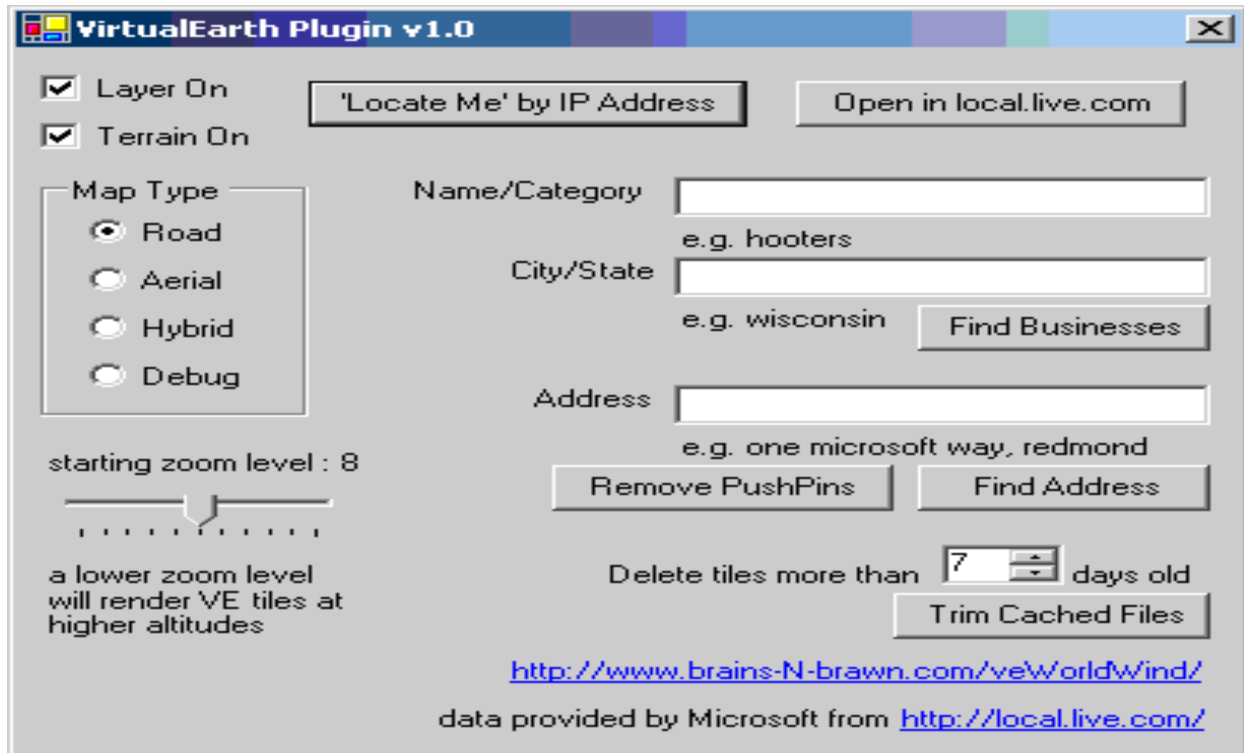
VirtualEarth Plugin v1.0

X

Layer On

Terrain On

'Locate Me' by IP Address

Open in local.live.com

Map Type

Road

Aerial

Hybrid

Debug

Name/Category

e.g. hooters

City/State

e.g. wisconsin

Find Businesses

Address

e.g. one microsoft way, redmond

Remove PushPins

Find Address

starting zoom level : 8

a lower zoom level will render VE tiles at higher altitudes

Delete tiles more than 7 days old

Trim Cached Files

http://www.brains-N-brawn.com/veWorldWind/

data provided by Microsoft from http://local.live.com/